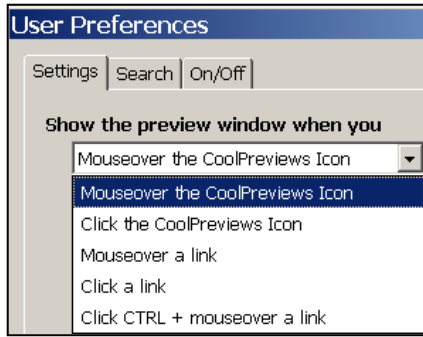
User Preferences

Settings | Search | On/Off

Show the preview window when you

Mouseover the CoolPreviews Icon

Mouseover the CoolPreviews Icon
Click the CoolPreviews Icon
Mouseover a link
Click a link
Click CTRL + mouseover a link